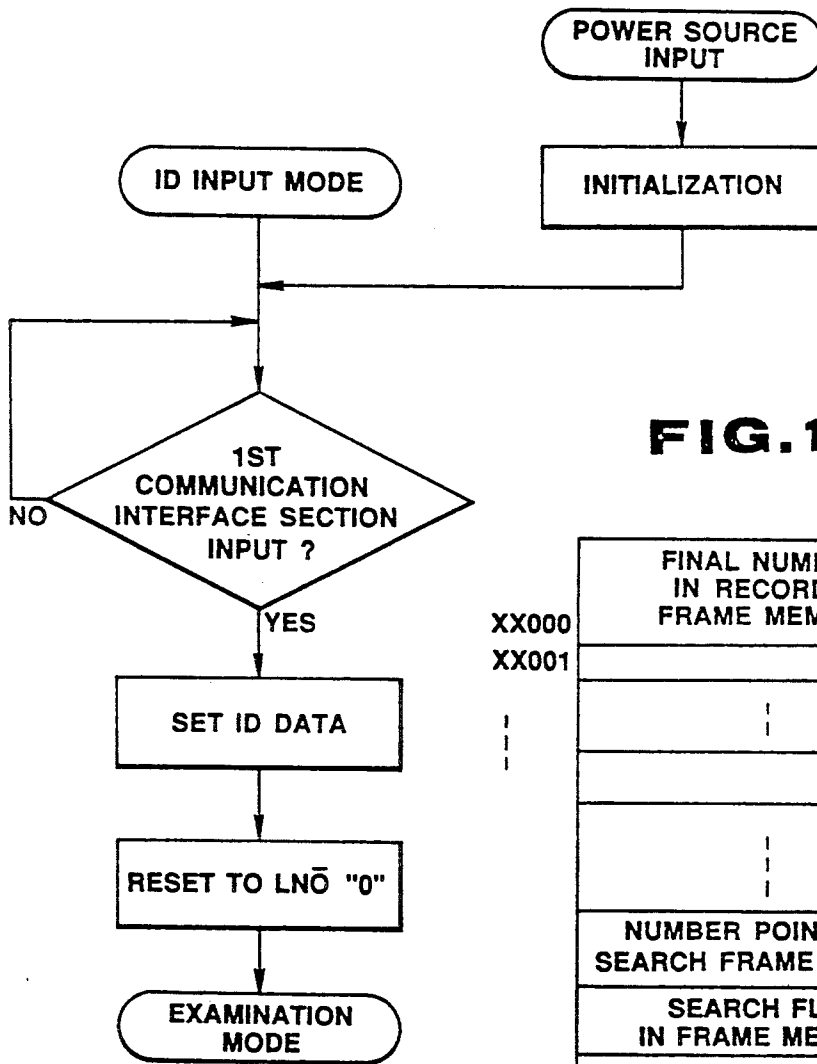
POWER SOURCE INPUT

INITIALIZATION

ID INPUT MODE

1ST COMMUNICATION INTERFACE SECTION INPUT ?

NO

YES

SET ID DATA

RESET TO LN$\bar{O}$ "0"

EXAMINATION MODE

FIG.1

| FINAL NUM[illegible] IN RECORD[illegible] FRAME MEM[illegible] |
|---|
| |
| |
| |
| |
| NUMBER POIN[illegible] SEARCH FRAME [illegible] |
| SEARCH FL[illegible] IN FRAME ME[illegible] |

XX000

XX001